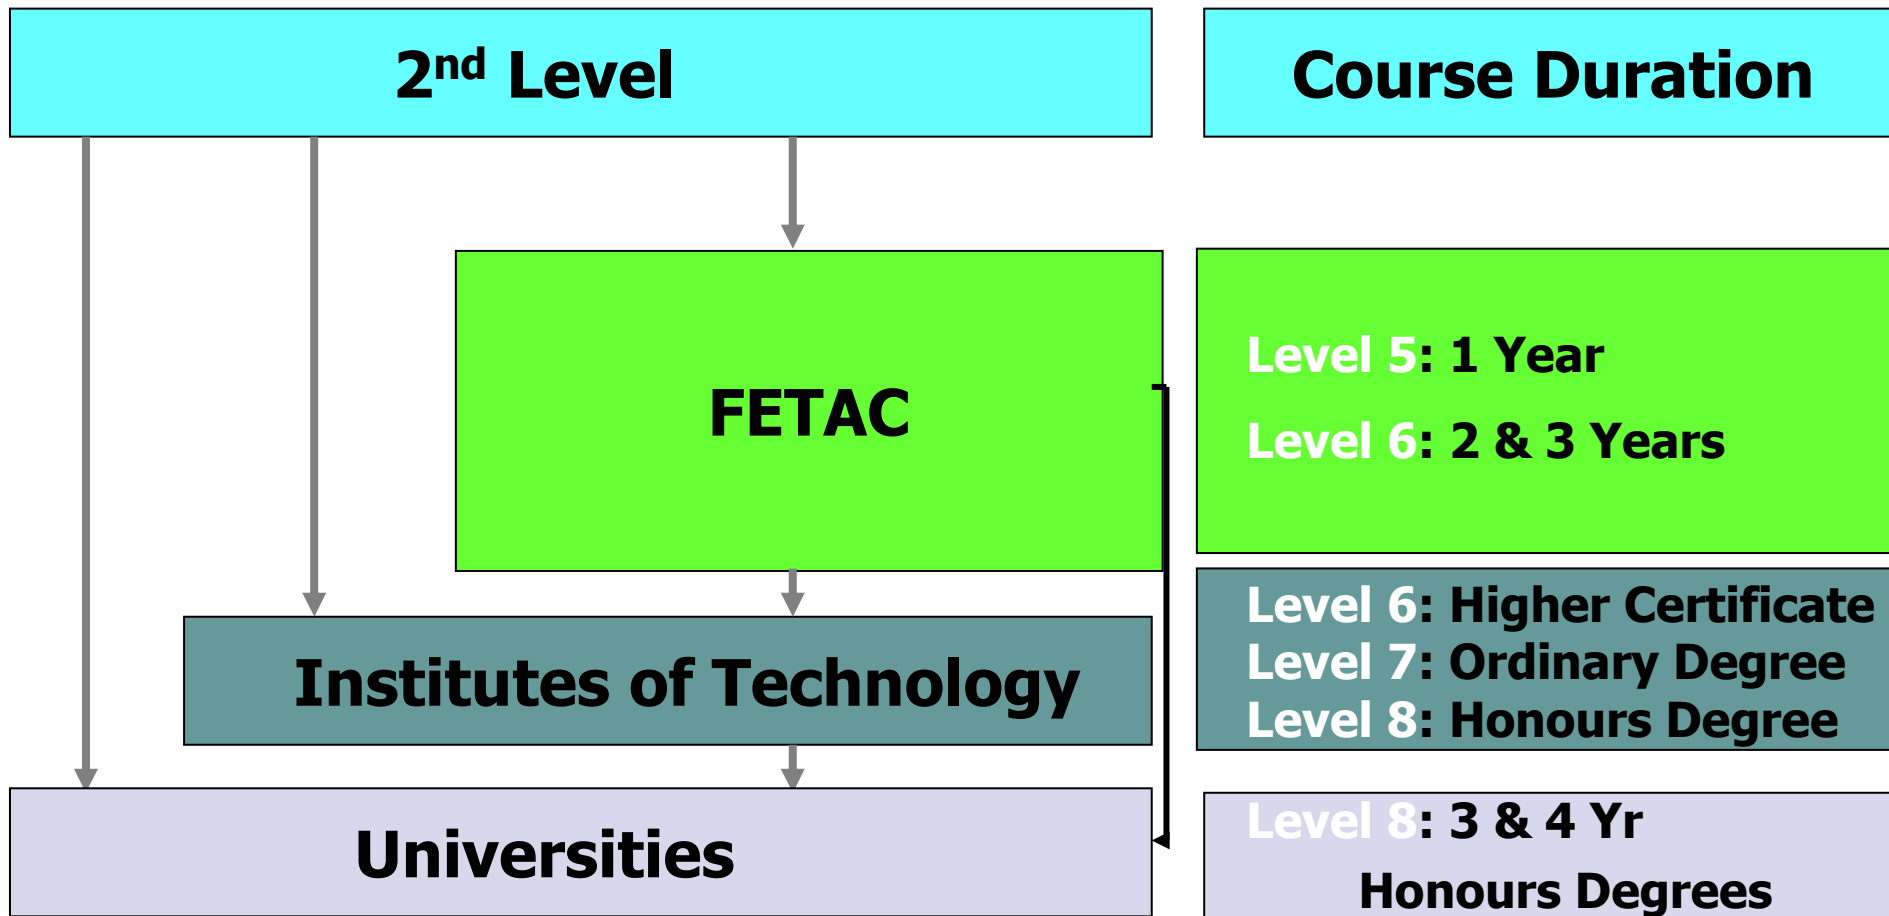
2$^{nd}$ Level

Course Duration

FETAC

Level 5: 1 Year

Level 6: 2 & 3 Years

Institutes of Technology

Level 6: Higher Certificate
Level 7: Ordinary Degree
Level 8: Honours Degree

Universities

Level 8: 3 & 4 Yr
Honours Degrees